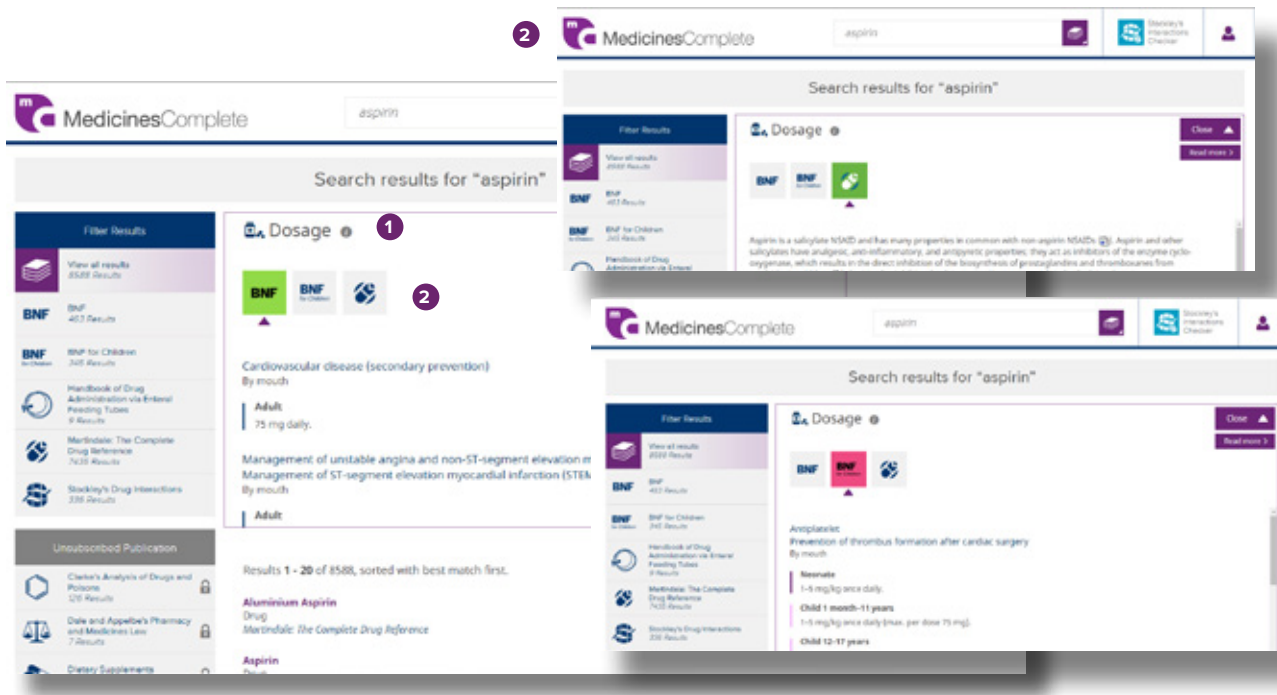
2

MedicinesComplete

aspirin

Stockley's Interactions Checker

Search results for "aspirin"

Filter Results

View all results
8588 Results

BNF
463 Results

BNF for Children
345 Results

Handbook of Drug Administration via Enteral

Dosage

Close

Read more

BNF

BNF for Children

Aspirin is a salicylate NSAID and has many properties in common with non-aspirin NSAIDs. Aspirin and other salicylates have analgesic, anti-inflammatory, and antipyretic properties; they act as inhibitors of the enzyme cyclo-oxygenase, which results in the direct inhibition of the biosynthesis of prostaglandins and thromboxanes from

MedicinesComplete

aspirin

Search results for "aspirin"

Filter Results

View all results
8588 Results

BNF
463 Results

BNF for Children
345 Results

Handbook of Drug Administration via Enteral Feeding Tubes
9 Results

Martindale: The Complete Drug Reference
7435 Results

Stockley's Drug Interactions
336 Results

Unsubscribed Publication

Clarke's Analysis of Drugs and Poisons
128 Results

Dale and Appelbe's Pharmacy and Medicines Law
7 Results

Dietary Supplements

Dosage

1

BNF

BNF for Children

2

Cardiovascular disease (secondary prevention)
By mouth

Adult
75 mg daily.

Management of unstable angina and non-ST-segment elevation m
Management of ST-segment elevation myocardial infarction (STEM
By mouth

Adult

Results 1 - 20 of 8588, sorted with best match first.

Aluminium Aspirin
Drug
Martindale: The Complete Drug Reference

Aspirin
Drug

MedicinesComplete

aspirin

Stockley's Interactions Checker

Search results for "aspirin"

Filter Results

View all results
8588 Results

BNF
463 Results

BNF for Children
345 Results

Handbook of Drug Administration via Enteral Feeding Tubes
9 Results

Martindale: The Complete Drug Reference
7435 Results

Stockley's Drug Interactions
336 Results

Dosage

Close

Read more

BNF

BNF for Children

Antiplatelet
Prevention of thrombus formation after cardiac surgery
By mouth

Neonate
1–5 mg/kg once daily.

Child 1 month–11 years
1–5 mg/kg once daily (max. per dose 75 mg).

Child 12–17 years